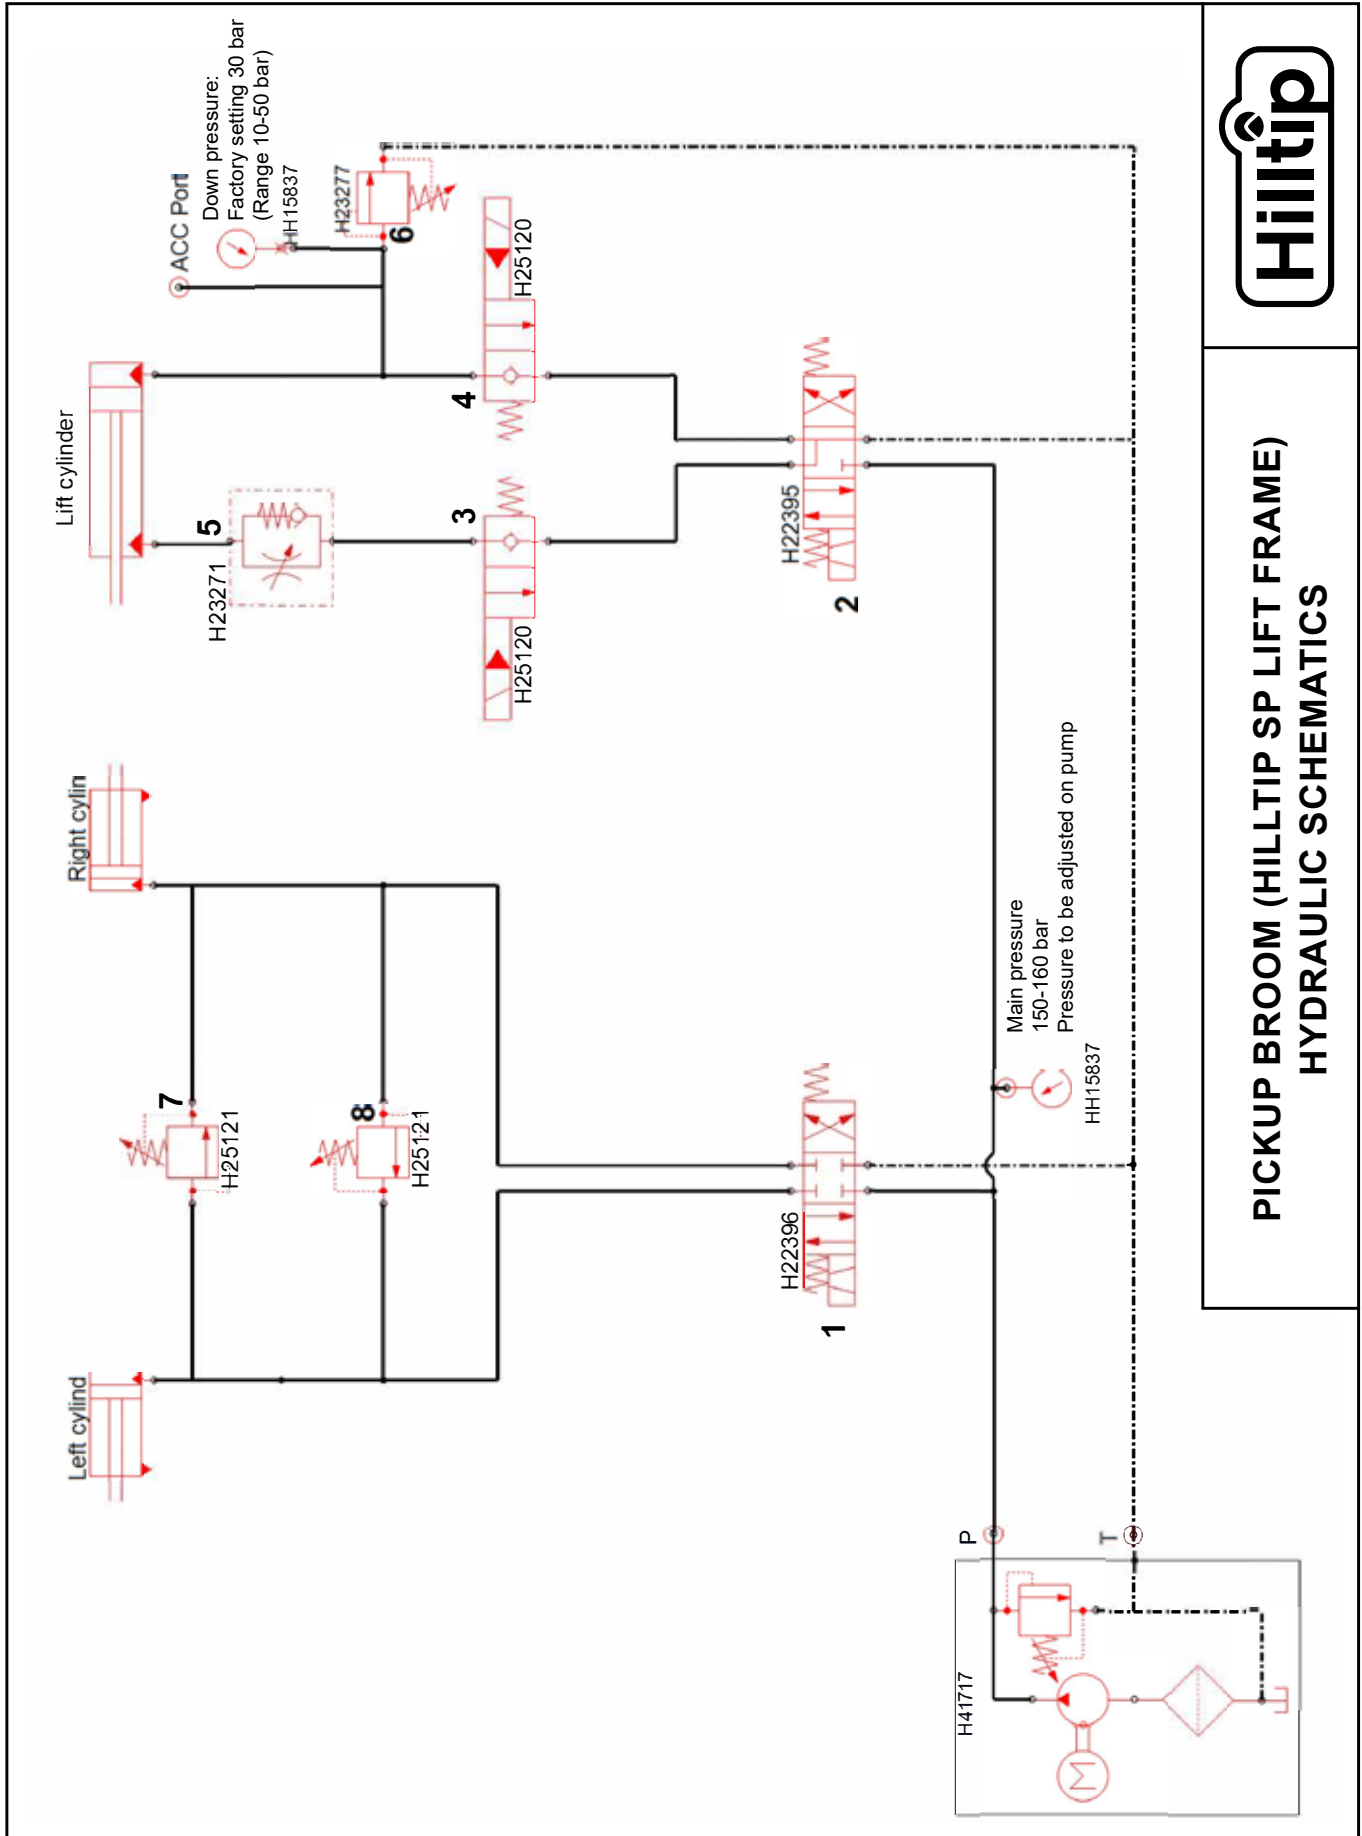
Hilltip

PICKUP BROOM (HILLTIP SP LIFT FRAME)
HYDRAULIC SCHEMATICS

ACC Port
Down pressure:
Factory setting 30 bar
(Range 10-50 bar)
HH15837
H23277
6
H25120
4
Lift cylinder
5
H23271
3
H25120
H22395
2
Right cylin
7
H25121
8
H25121
H22396
1
Left cylind
Main pressure
150-160 bar
Pressure to be adjusted on pump
HH15837
P
T
H41717